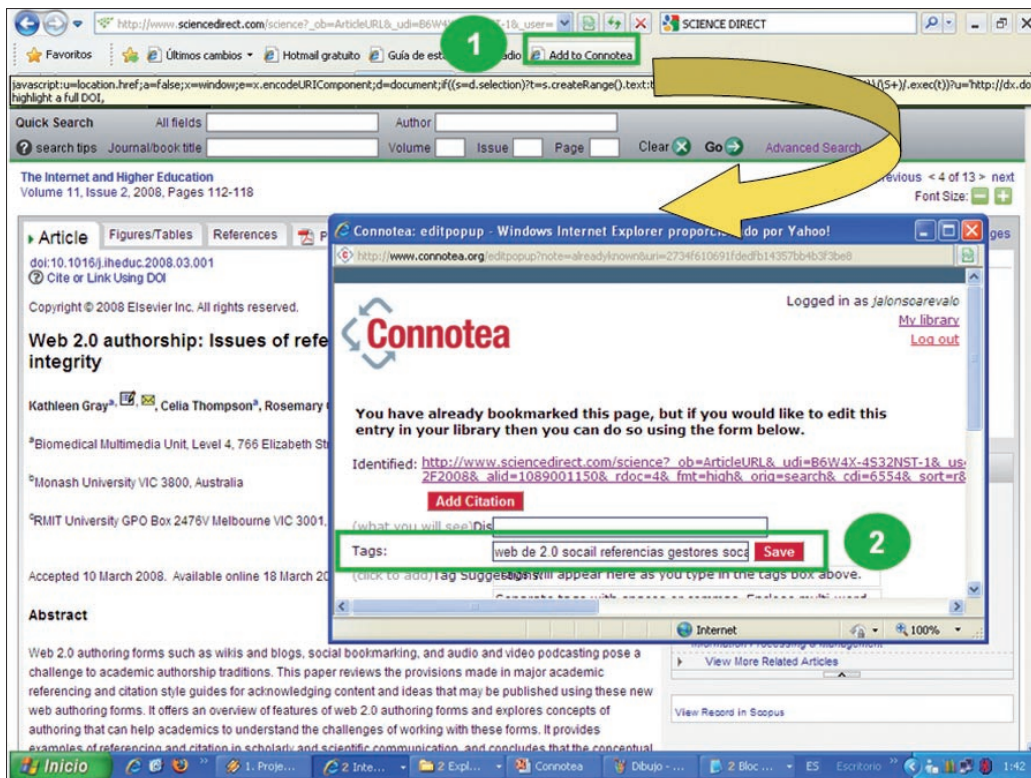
http://www.sciencedirect.com/science?_ob=ArticleURL&_udi=B6W4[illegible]T-1&_user=
SCIENCE DIRECT

Favoritos | Últimos cambios | Hotmail gratuito | Guía de est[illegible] | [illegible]adio | Add to Connotea

1

javascript:u=location.href;a=false;x=window;e=x.encodeURIComponent;d=document;if((s=d.selection)?t=s.createRange().text:t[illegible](\S+)/.exec(t))?u='http://dx.do
highlight a full DOI,

Quick Search All fields Author
search tips Journal/book title Volume Issue Page Clear Go Advanced Search

The Internet and Higher Education
Volume 11, Issue 2, 2008, Pages 112-118

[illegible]revious < 4 of 13 > next
Font Size:

Article | Figures/Tables | References | P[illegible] | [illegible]ges

doi:10.1016/j.iheduc.2008.03.001
Cite or Link Using DOI

Copyright © 2008 Elsevier Inc. All rights reserved.

Web 2.0 authorship: Issues of refe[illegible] integrity

Kathleen Gray$^{a,}$, Celia Thompson$^{a}$, Rosemary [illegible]

$^{a}$Biomedical Multimedia Unit, Level 4, 766 Elizabeth St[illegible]

$^{b}$Monash University VIC 3800, Australia

$^{c}$RMIT University GPO Box 2476V Melbourne VIC 3001, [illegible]

Accepted 10 March 2008. Available online 18 March 20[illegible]

Abstract

Web 2.0 authoring forms such as wikis and blogs, social bookmarking, and audio and video podcasting pose a challenge to academic authorship traditions. This paper reviews the provisions made in major academic referencing and citation style guides for acknowledging content and ideas that may be published using these new web authoring forms. It offers an overview of features of web 2.0 authoring forms and explores concepts of authoring that can help academics to understand the challenges of working with these forms. It provides examples of referencing and citation in scholarly and scientific communication, and concludes that the conceptual

Connotea: editpopup - Windows Internet Explorer proporci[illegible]do por Yahoo!
http://www.connotea.org/editpopup?note=alreadyknown&uri=2734f610691fdedfb14357bb4b3f3be8

Logged in as jalonsoarevalo
My library
Log out

Connotea

You have already bookmarked this page, but if you would like to edit this entry in your library then you can do so using the form below.

Identified: http://www.sciencedirect.com/science?_ob=ArticleURL&_udi=B6W4X-4S32NST-1&_us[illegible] 2F2008&_alid=1089001150&_rdoc=4&_fmt=high&_orig=search&_cdi=6554&_sort=r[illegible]

Add Citation

(what you will see)Dis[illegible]

Tags: web de 2.0 socail referencias gestores soca | Save

2

(click to add)Tag Suggestions will appear here as you type in the tags box above.

Internet | 100%

View More Related Articles

View Record in Scopus

Inicio | 1. Proje... | 2 Inte... | 2 Expl... | Connotea | Dibujo - ... | 2 Bloc ... | ES | Escritorio | 1:42